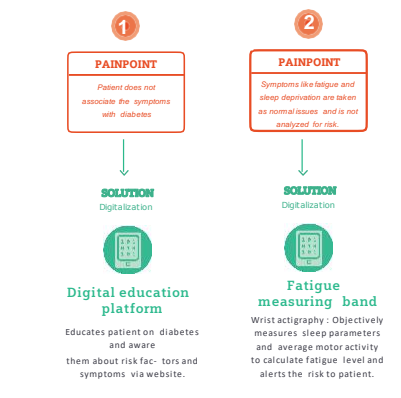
1

PAINPOINT

Patient does not associate the symptoms with diabetes

SOLUTION
Digitalization

Digital education platform

Educates patient on diabetes and aware them about risk factors and symptoms via website.

2

PAINPOINT

Symptoms like fatigue and sleep deprivation are taken as normal issues and is not analyzed for risk.

SOLUTION
Digitalization

Fatigue measuring band

Wrist actigraphy : Objectively measures sleep parameters and average motor activity to calculate fatigue level and alerts the risk to patient.